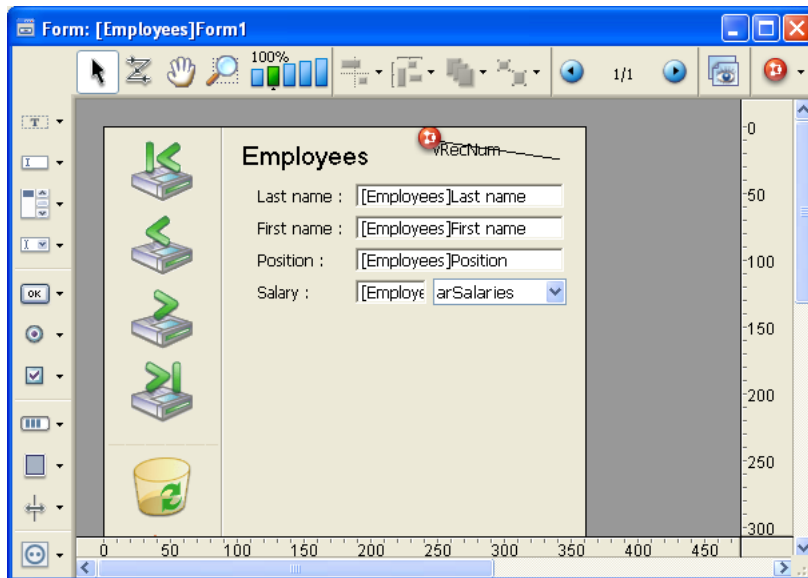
Form: [Employees]Form1

100%

1/1

Employees

vRecNum

Last name : [Employees]Last name

First name : [Employees]First name

Position : [Employees]Position

Salary : [Employe arSalaries

OK

0
50
100
150
200
250
300

0 50 100 150 200 250 300 350 400 450